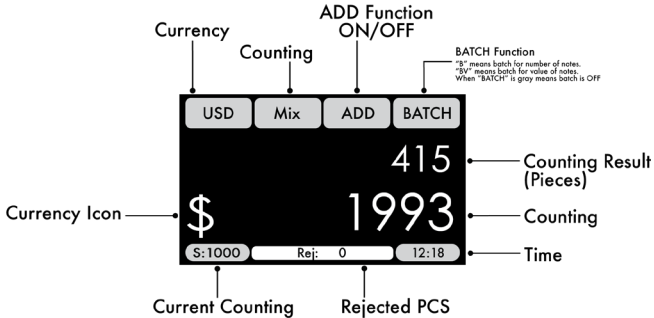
ADD Function
ON/OFF

Currency

Counting

BATCH Function
"B" means batch for number of notes.
"BV" means batch for value of notes.
When "BATCH" is gray means batch is OFF

USD Mix ADD BATCH

415

Counting Result
(Pieces)

Currency Icon

$ 1993

Counting

S:1000 Rej: 0 12:18

Time

Current Counting

Rejected PCS